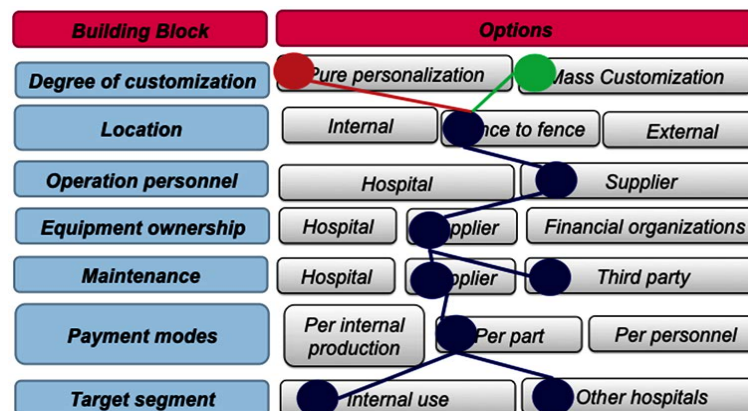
| Building Block | Options | | |
|---|---|---|---|
| Degree of customization | Pure personalization | Mass Customization | |
| Location | Internal | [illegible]nce to fence | External |
| Operation personnel | Hospital | Supplier | |
| Equipment ownership | Hospital | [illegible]pplier | Financial organizations |
| Maintenance | Hospital | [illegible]pplier | Third party |
| Payment modes | Per internal production | Per part | Per personnel |
| Target segment | Internal use | Other hospitals | |